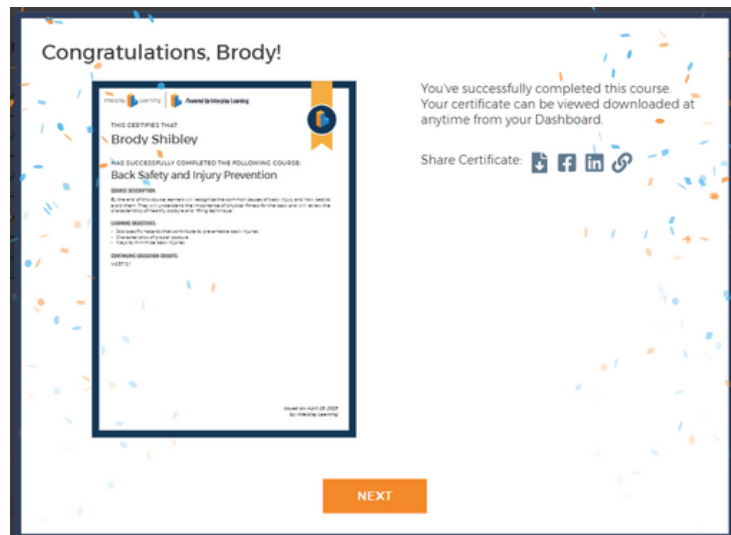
Congratulations, Brody!

Interplay Learning | Powered by Interplay Learning

THIS CERTIFIES THAT

Brody Shibley

HAS SUCCESSFULLY COMPLETED THE FOLLOWING COURSE:

Back Safety and Injury Prevention

COURSE DESCRIPTION

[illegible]

LEARNING OBJECTIVES

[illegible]

CONTINUING EDUCATION CREDITS

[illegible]

Issued on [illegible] by Interplay Learning

You've successfully completed this course. Your certificate can be viewed downloaded at anytime from your Dashboard.

Share Certificate:

NEXT